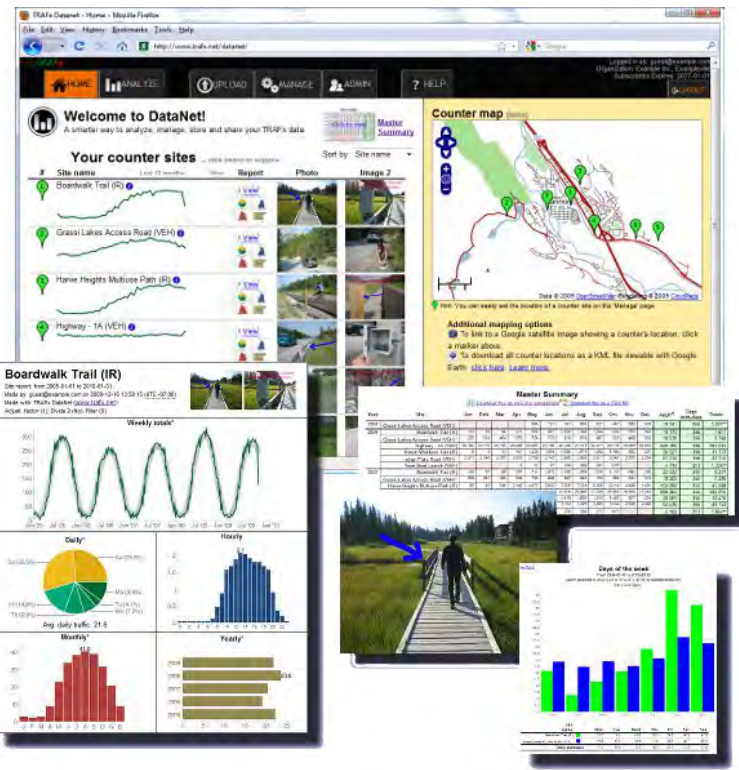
TRAFx Datanet - Home - Mozilla Firefox

File Edit View History Bookmarks Tools Help

http://www.trafx.net/datanet/

Logged in as: guest@example.com
Organization: Example Inc., Example
Subscription Expires: 2017-01-01

HOME ANALYZE UPLOAD MANAGE ADMIN HELP LOGOUT

Welcome to DataNet!

A smarter way to analyze, manage, store and share your TRAFx data.

Master Summary

Your counter sites

Sort by: Site name

| # | Site name | Last 12 months | View | Report | Photo | Image 2 |
|---|---|---|---|---|---|---|
| 1 | Boardwalk Trail (IR) | | | View | | |
| 2 | Grassi Lakes Access Road (VEH) | | | View | | |
| 3 | Harvie Heights Multiuse Path (IR) | | | View | | |
| 4 | Highway - 1A (VEH) | | | View | | |

Counter map

Hint: You can easily edit the location of a counter site on the 'Manage' page.

Additional mapping options

To link to a Google satellite image showing a counter's location, click a marker above.

To download all counter locations as a KML file viewable with Google Earth: click here. Learn more.

Boardwalk Trail (IR)

Weekly totals*

Daily*

Avg. daily traffic: 21.5

Hourly

Monthly*

Yearly*

Master Summary

Days of the week